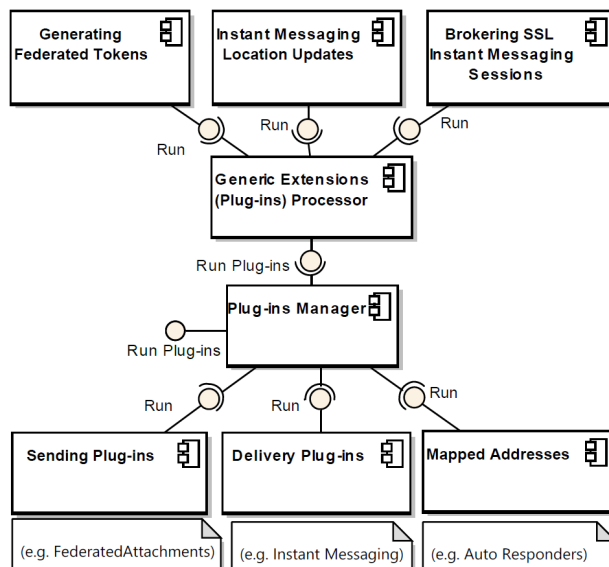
Generating Federated Tokens

Instant Messaging Location Updates

Brokering SSL Instant Messaging Sessions

Run

Run

Run

Generic Extensions (Plug-ins) Processor

Run Plug-ins

Plug-ins Manager

Run Plug-ins

Run

Run

Run

Sending Plug-ins

Delivery Plug-ins

Mapped Addresses

(e.g. FederatedAttachments)

(e.g. Instant Messaging)

(e.g. Auto Responders)